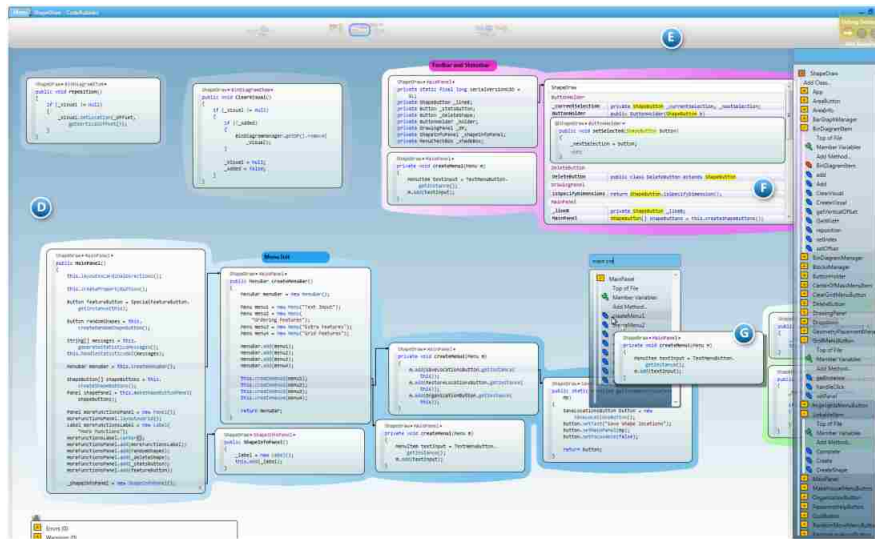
ShapeDraw - CodeBubbles

E

D

F

G

ShapeDraw • BinDiagramItem
public void reposition()
{
if (_visual != null)
{
_visual.setLocation(_offset_getVerticalOffset());
}
}

ShapeDraw • BinDiagramItem
public void clearVisual()
{
if (_visual != null)
{
if (_added)
{
BinDiagramManager.getUP().remove(_visual);
}
_visual = null;
_added = false;
}
}

Toolbar and Statusbar

ShapeDraw • MainPanel
private static final long serialVersionUID = 1L;
private ShapeButton _lineB;
private Button _lineButton;
private Button _deleteShape;
private ButtonHolder _holder;
private DrawingPanel _dp;
private ShapeInfoPanel _shapeInfoPanel;
private ToolButtonBox _toolBox;

ShapeDraw • MainPanel
private void createMenu(Menu m)
{
MenuItem textInput = TextMenuButton.getInstance();
m.add(textInput);
}

ShapeDraw
ButtonHolder
_currentSelection | private ShapeButton _currentSelection, _nextSelection;
ButtonHolder | public ButtonHolder(ShapeButton b)

ShapeDraw • ButtonHolder
public void setSelected(ShapeButton button)
{
_nextSelection = button;
}

DeleteButton
DeleteButton | public class DeleteButton extends ShapeButton
DrawingPanel
isSpecificDimension | return ShapeButton.isSpecificDimension();
MainPanel
_lineB | private ShapeButton _lineB;
MainPanel | ShapeButton[] shapeButtons = this.createShapeButtons();

ShapeDraw • MainPanel
public MainPanel()
{
this.layoutInitialActions();
this.createPopupMenu();
Button featuresButton = SpecialFeatureButton.getInstance();
Button randomShapes = this.createRandomShapeButton();
String[] messages = this.generateStatisticMessages();
this.handleStatisticMessages(messages);
Menubar menubar = this.createMenubar();
ShapeButton[] shapeButtons = this.createShapeButtons();
Panel shapePanel = this.makeShapeButtonPanel(shapeButtons);
Panel moreFunctionsPanel = new Panel();
Label moreFunctionsLabel = new Label("more functions");
moreFunctionsLabel.center();
moreFunctionsPanel.add(moreFunctionsLabel);
moreFunctionsPanel.add(randomShapes);
moreFunctionsPanel.add(_deleteShape);
moreFunctionsPanel.add(statsButton);
moreFunctionsPanel.add(featuresButton);
_shapeInfoPanel = new ShapeInfoPanel();

Menu bar

ShapeDraw • MainPanel
public Menubar createMenubar()
{
Menubar menubar = new Menubar();
Menu menu1 = new Menu("Text Input");
Menu menu2 = new Menu("Ordering Features");
Menu menu3 = new Menu("Extra Features");
Menu menu4 = new Menu("Grid Features");
menubar.add(menu1);
menubar.add(menu2);
menubar.add(menu3);
menubar.add(menu4);
this.createMenu(menu1);
this.createMenu(menu2);
this.createMenu(menu3);
this.createMenu(menu4);
return menubar;
}

ShapeDraw • ShapeInfoPanel
public ShapeInfoPanel()
{
_label = new Label();
this.add(_label);
}

ShapeDraw • MainPanel
private void createMenu(Menu m)
{
m.add(AddShapeButton.getInstance(this));
m.add(FeaturesLocationsButton.getInstance(this));
m.add(AssociationButton.getInstance(this));
}

ShapeDraw • MainPanel
private void createMenu(Menu m)
{
MenuItem textInput = TextMenuButton.getInstance();
m.add(textInput);
}

ShapeDraw • MainPanel
public static Button createSaveButton(Menu m)
{
SaveLocationsButton button = new SaveLocationsButton();
button.setText("Save Shape locations");
button.setMenuPanel(m);
button.setVisible(false);
return button;
}

MainPanel
Top of File
Member Variables
Add Method...
createMenu1
createMenu2

ShapeDraw • MainPanel
private void createMenu(Menu m)
{
MenuItem textInput = TextMenuButton.getInstance();
m.add(textInput);
}

ShapeDraw
Add Class...
App
AreaButton
AreaInfo
BarGraphManager
BinDiagramItem
Top of File
Member Variables
Add Method...
BinDiagramItem
add
Add
ClearVisual
CreateVisual
getVerticalOffset
Quicklist
reposition
setIndex
setOffset
BinDiagramManager
BlockManager
ButtonHolder
CenterOfMassMenuButton
ClearGridMenuButton
DeleteButton
DrawingPanel
DropMenu
GeometryPlacementMenu
GridMenuButton
Top of File
Member Variables
Add Method...
getInstance
handleClick
setPanel
HighlightMenuButton
LinkedItem
Top of File
Member Variables
Add Method...
Compare
Create
CreateShape
MainPanel
MakeVisualMenuButton
OrganizationButton
PasswordMenuButton
QuitButton
RandomMenuItemButton

Errors (0)
Warnings (0)